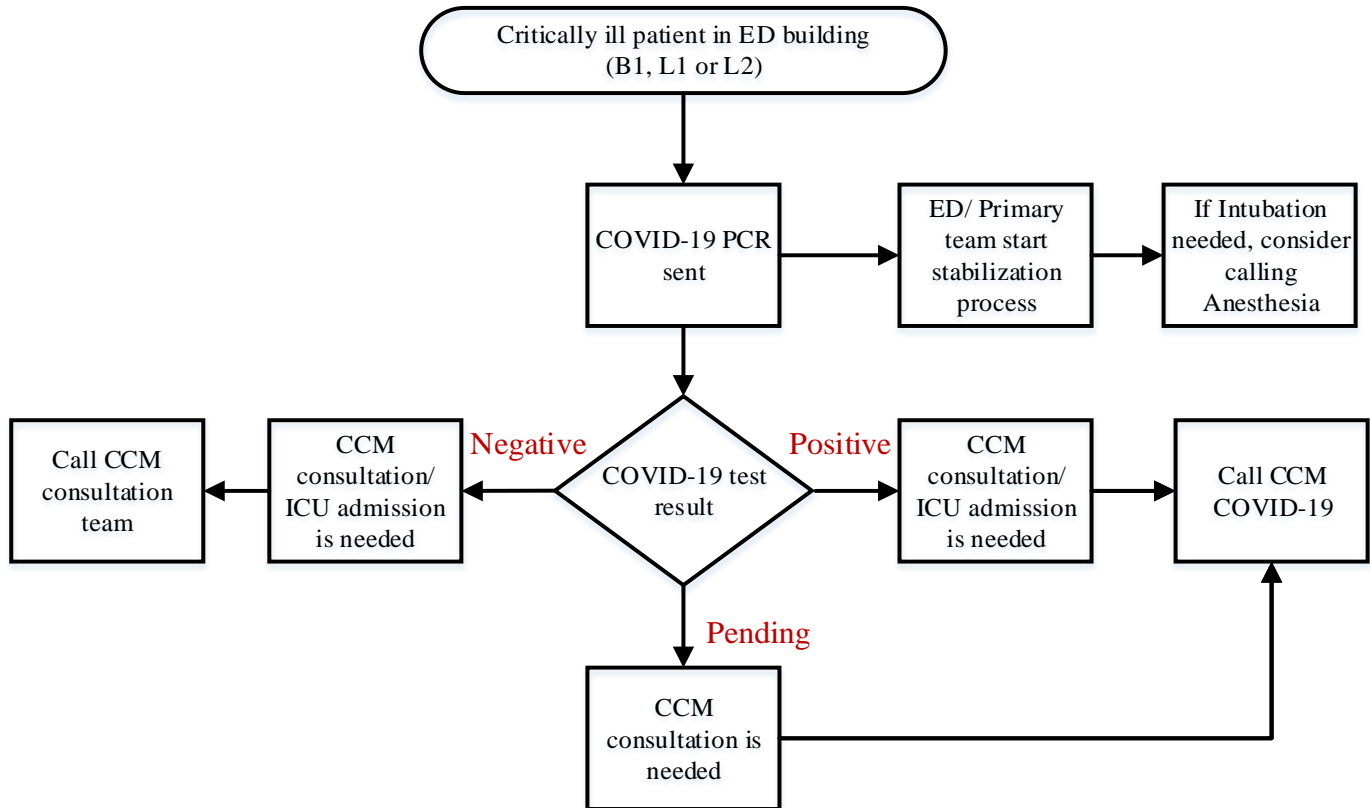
Critically ill patient in ED building (B1, L1 or L2)

COVID-19 PCR sent

ED/ Primary team start stabilization process

If Intubation needed, consider calling Anesthesia

Call CCM consultation team

CCM consultation/ ICU admission is needed

Negative

COVID-19 test result

Positive

CCM consultation/ ICU admission is needed

Call CCM COVID-19

Pending

CCM consultation is needed